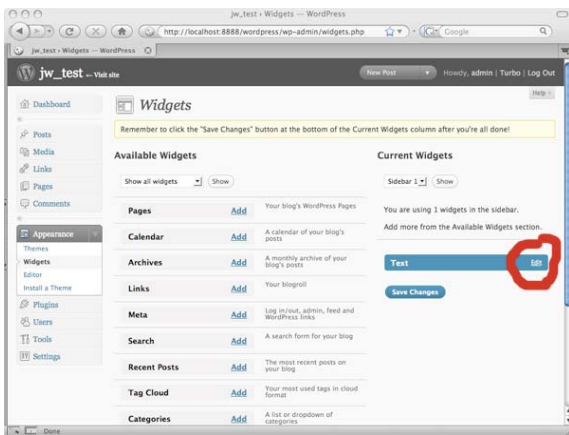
jw_test › Widgets — WordPress

http://localhost:8888/wordpress/wp-admin/widgets.php

Google

jw_test › Widgets — WordPress

jw_test ← Visit site

New Post

Howdy, admin | Turbo | Log Out

Help

Dashboard

Posts

Media

Links

Pages

Comments

Appearance

Themes

Widgets

Editor

Install a Theme

Plugins

Users

Tools

Settings

Widgets

Remember to click the "Save Changes" button at the bottom of the Current Widgets column after you're all done!

Available Widgets

Show all widgets

Show

| | | |
|---|---|---|
| Pages | Add | Your blog's WordPress Pages |
| Calendar | Add | A calendar of your blog's posts |
| Archives | Add | A monthly archive of your blog's posts |
| Links | Add | Your blogroll |
| Meta | Add | Log in/out, admin, feed and WordPress links |
| Search | Add | A search form for your blog |
| Recent Posts | Add | The most recent posts on your blog |
| Tag Cloud | Add | Your most used tags in cloud format |
| Categories | Add | A list or dropdown of categories |

Current Widgets

Sidebar 1

Show

You are using 1 widgets in the sidebar.

Add more from the Available Widgets section.

Text

Edit

Save Changes

Done